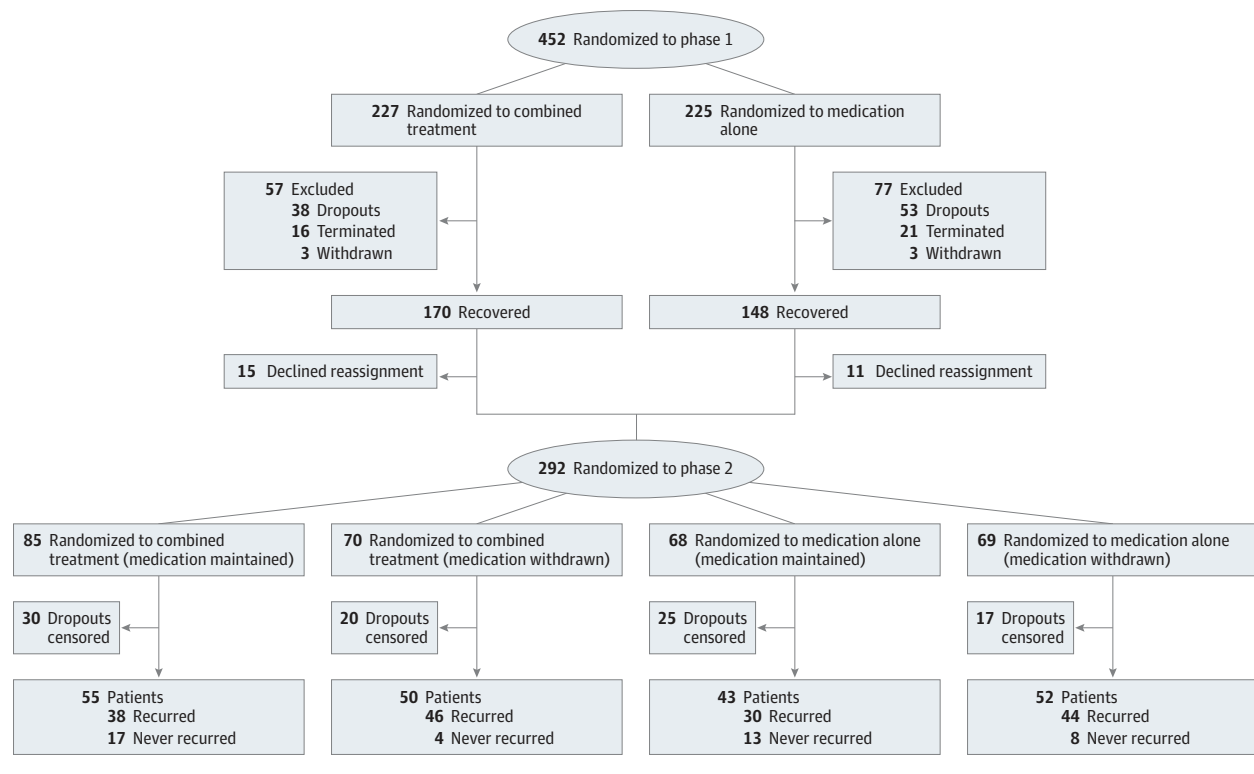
452 Randomized to phase 1

227 Randomized to combined treatment

225 Randomized to medication alone

57 Excluded
38 Dropouts
16 Terminated
3 Withdrawn

77 Excluded
53 Dropouts
21 Terminated
3 Withdrawn

170 Recovered

148 Recovered

15 Declined reassignment

11 Declined reassignment

292 Randomized to phase 2

85 Randomized to combined treatment (medication maintained)

70 Randomized to combined treatment (medication withdrawn)

68 Randomized to medication alone (medication maintained)

69 Randomized to medication alone (medication withdrawn)

30 Dropouts censored

20 Dropouts censored

25 Dropouts censored

17 Dropouts censored

55 Patients
38 Recurred
17 Never recurred

50 Patients
46 Recurred
4 Never recurred

43 Patients
30 Recurred
13 Never recurred

52 Patients
44 Recurred
8 Never recurred